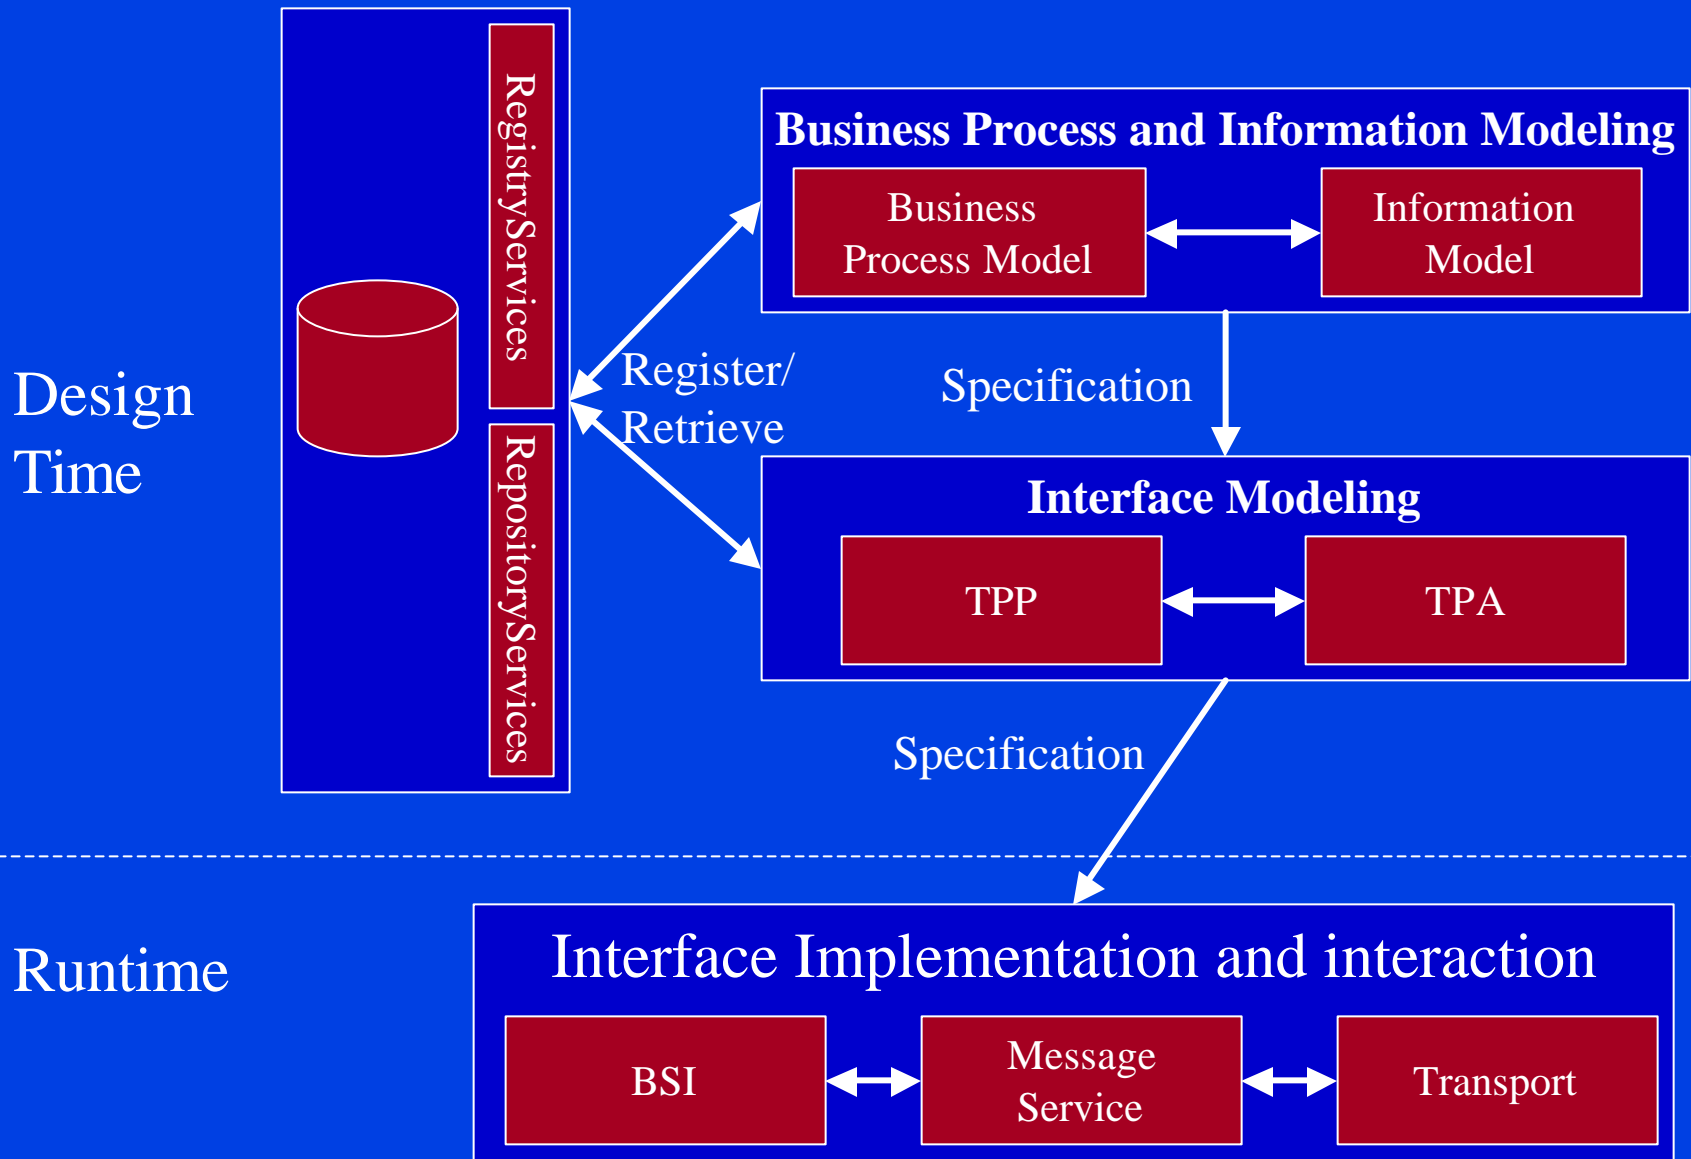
Design Time

RegistryServices

RepositoryServices

Register/ Retrieve

Business Process and Information Modeling

Business Process Model

Information Model

Specification

Interface Modeling

TPP

TPA

Specification

Runtime

Interface Implementation and interaction

BSI

Message Service

Transport